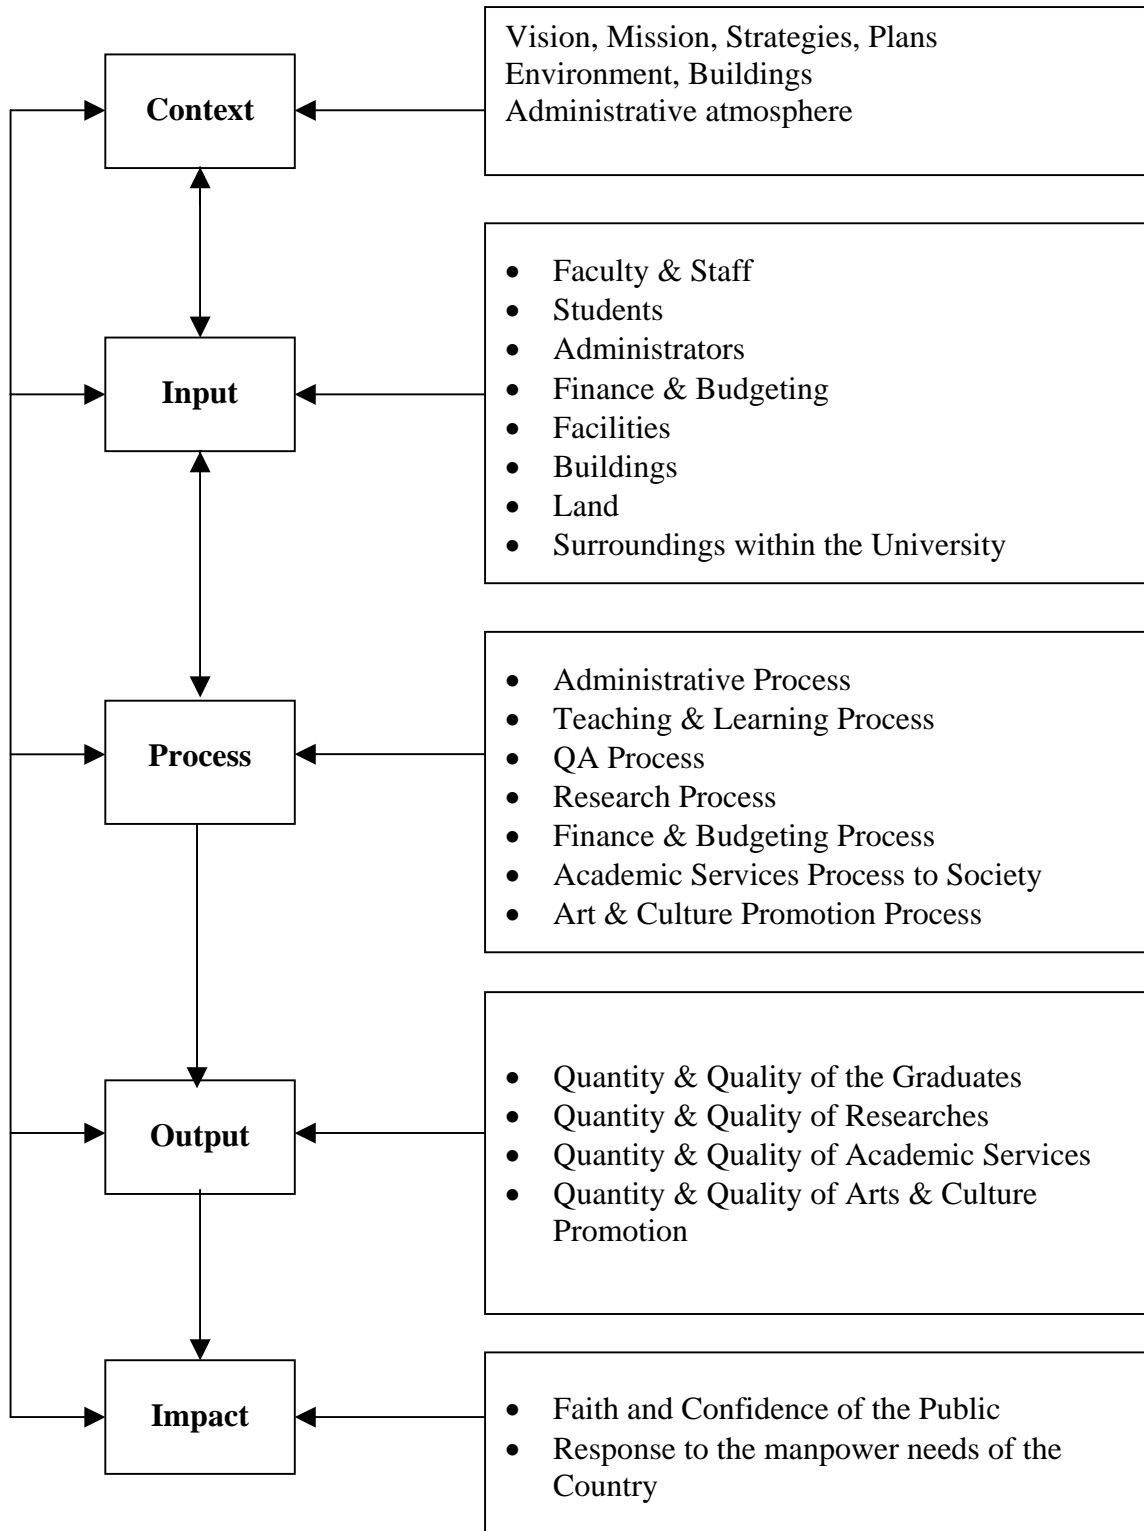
**Context**

Vision, Mission, Strategies, Plans
Environment, Buildings
Administrative atmosphere

**Input**

- Faculty & Staff
- Students
- Administrators
- Finance & Budgeting
- Facilities
- Buildings
- Land
- Surroundings within the University

**Process**

- Administrative Process
- Teaching & Learning Process
- QA Process
- Research Process
- Finance & Budgeting Process
- Academic Services Process to Society
- Art & Culture Promotion Process

**Output**

- Quantity & Quality of the Graduates
- Quantity & Quality of Researches
- Quantity & Quality of Academic Services
- Quantity & Quality of Arts & Culture Promotion

**Impact**

- Faith and Confidence of the Public
- Response to the manpower needs of the Country